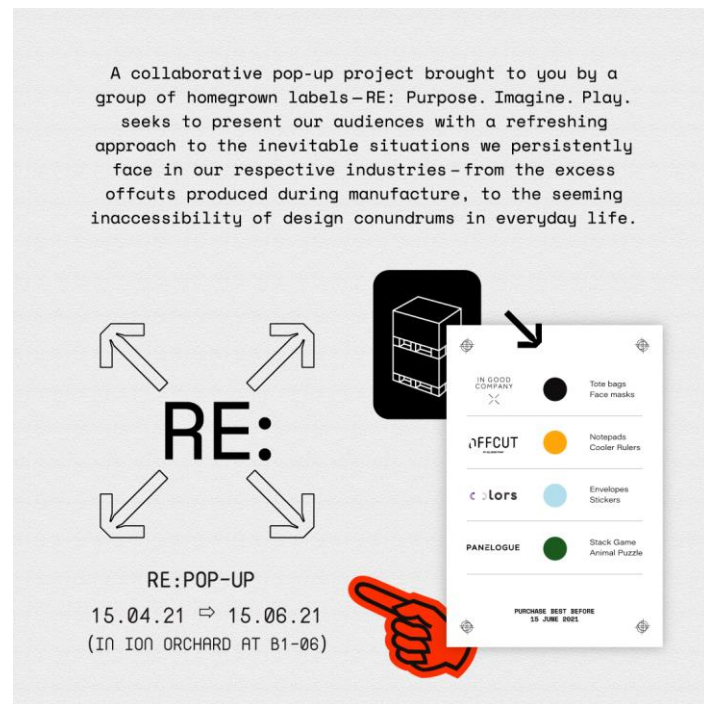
A collaborative pop-up project brought to you by a group of homegrown labels – RE: Purpose. Imagine. Play. seeks to present our audiences with a refreshing approach to the inevitable situations we persistently face in our respective industries – from the excess offcuts produced during manufacture, to the seeming inaccessibility of design conundrums in everyday life.

RE:

RE:POP-UP
15.04.21 ⇨ 15.06.21
(IN ION ORCHARD AT B1-06)

IN GOOD COMPANY
Tote bags
Face masks

OFFCUT
Notepads
Cooler Rulers

colors
Envelopes
Stickers

PANELOGUE
Stack Game
Animal Puzzle

PURCHASE BEST BEFORE
15 JUNE 2021